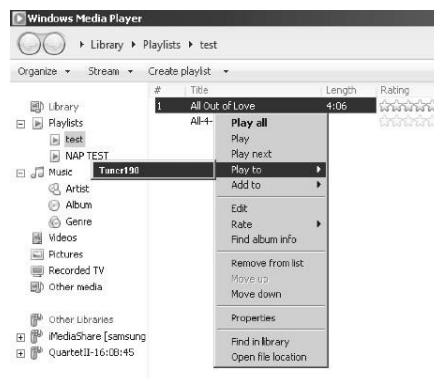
Windows Media Player

▸ Library ▸ Playlists ▸ test

Organize ▾ Stream ▾ Create playlist ▾

Library
Playlists
test
NAP TEST
Music
Artist
Album
Genre
Videos
Pictures
Recorded TV
Other media

Other Libraries
iMediaShare [samsung
QuartetII-16:08:45

| # | Title | Length | Rating |
|---|---|---|---|
| 1 | All Out of Love | 4:06 | |
| | All-4- | | |

Tuner190

Play all
Play
Play next
Play to
Add to
Edit
Rate
Find album info
Remove from list
Move up
Move down
Properties
Find in library
Open file location